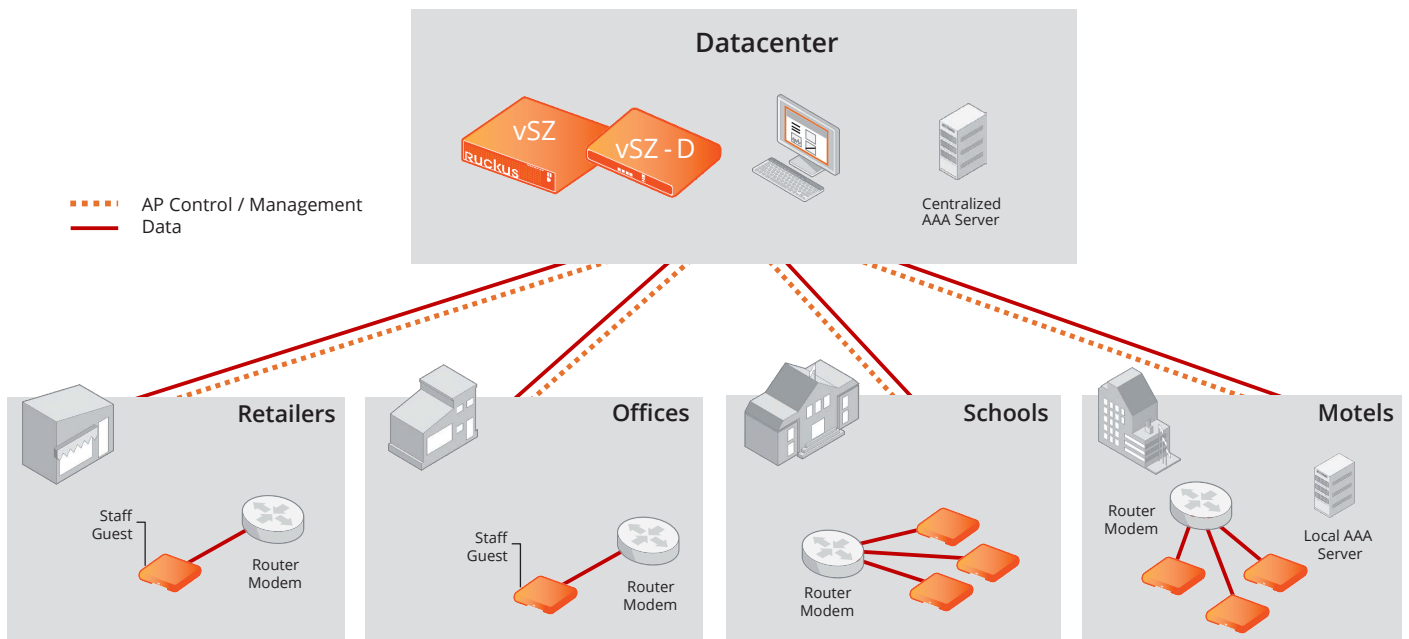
Datacenter

vSZ

Ruckus

vSZ - D

Centralized AAA Server

AP Control / Management
Data

Retailers

Staff
Guest

Router
Modem

Offices

Staff
Guest

Router
Modem

Schools

Router
Modem

Motels

Router
Modem

Local AAA
Server